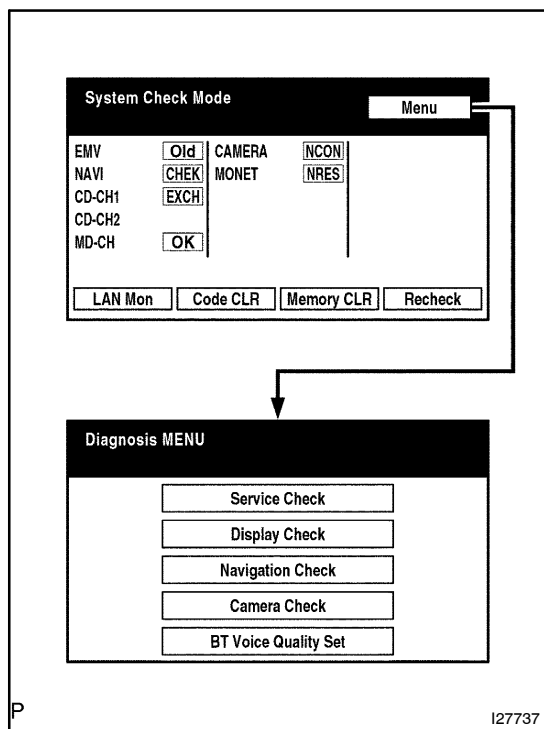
System Check Mode

Menu

| | | | |
|---|---|---|---|
| EMV | Old | CAMERA | NCON |
| NAVI | CHEK | MONET | NRES |
| CD-CH1 | EXCH | | |
| CD-CH2 | | | |
| MD-CH | OK | | |

LAN Mon | Code CLR | Memory CLR | Recheck

Diagnosis MENU

Service Check

Display Check

Navigation Check

Camera Check

BT Voice Quality Set

P

I27737